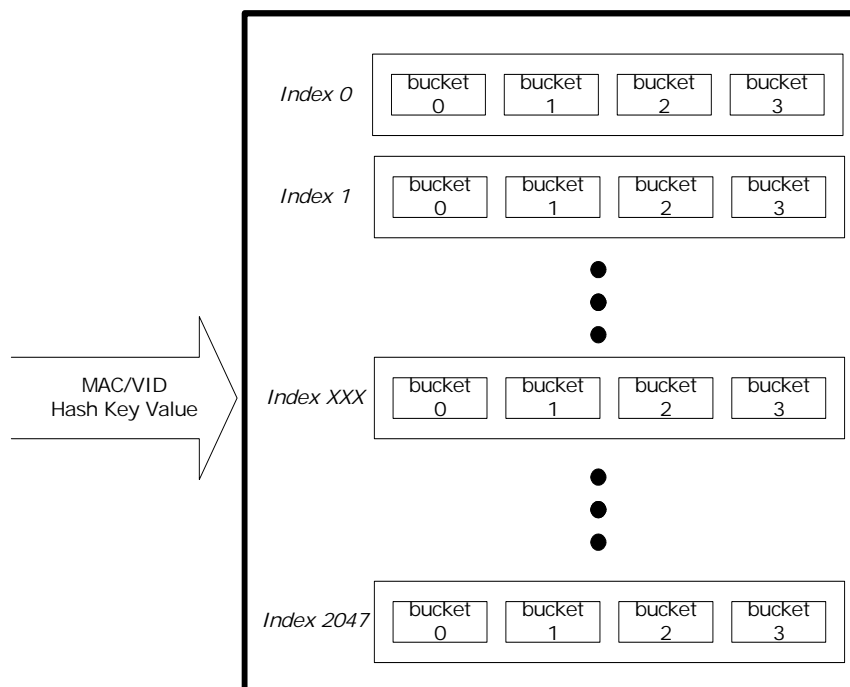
MAC/VID
Hash Key Value

Index 0
bucket 0
bucket 1
bucket 2
bucket 3

Index 1
bucket 0
bucket 1
bucket 2
bucket 3

Index XXX
bucket 0
bucket 1
bucket 2
bucket 3

Index 2047
bucket 0
bucket 1
bucket 2
bucket 3